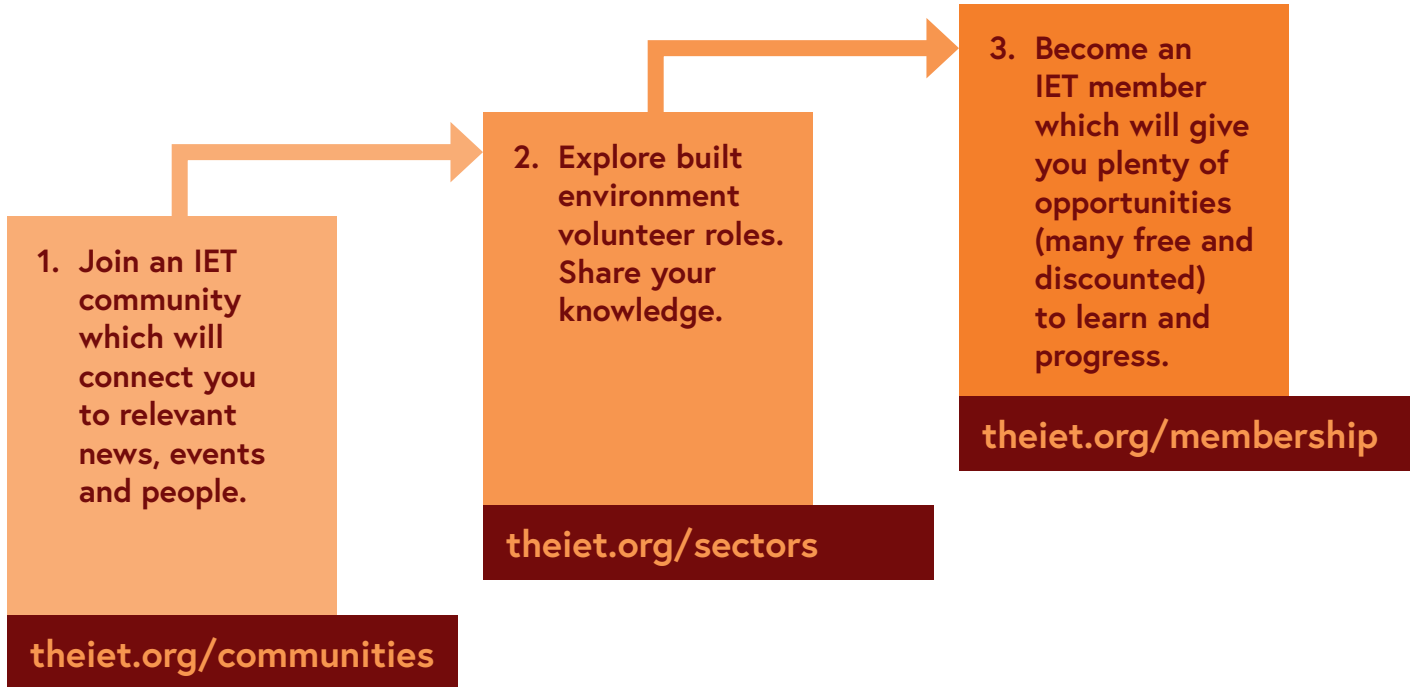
1. Join an IET community which will connect you to relevant news, events and people.

theiet.org/communities

2. Explore built environment volunteer roles. Share your knowledge.

theiet.org/sectors

3. Become an IET member which will give you plenty of opportunities (many free and discounted) to learn and progress.

theiet.org/membership